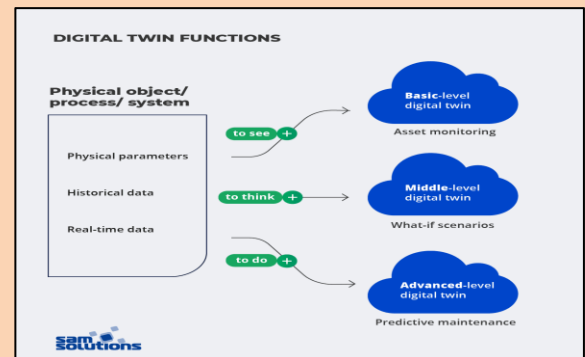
DIGITAL TWIN FUNCTIONS

Physical object/ process/ system

Physical parameters

Historical data

Real-time data

to see +

to think +

to do +

Basic-level digital twin

Asset monitoring

Middle-level digital twin

What-if scenarios

Advanced-level digital twin

Predictive maintenance

sam solutions